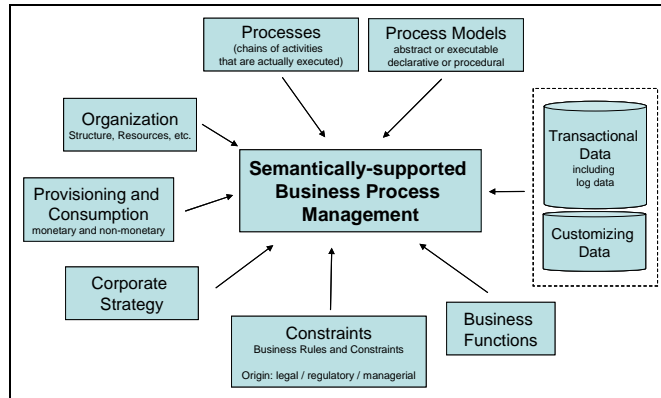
Processes
(chains of activities that are actually executed)

Process Models
abstract or executable
declarative or procedural

Organization
Structure, Resources, etc.

Semantically-supported Business Process Management

Transactional Data
including log data

Customizing Data

Provisioning and Consumption
monetary and non-monetary

Corporate Strategy

Constraints
Business Rules and Constraints
Origin: legal / regulatory / managerial

Business Functions